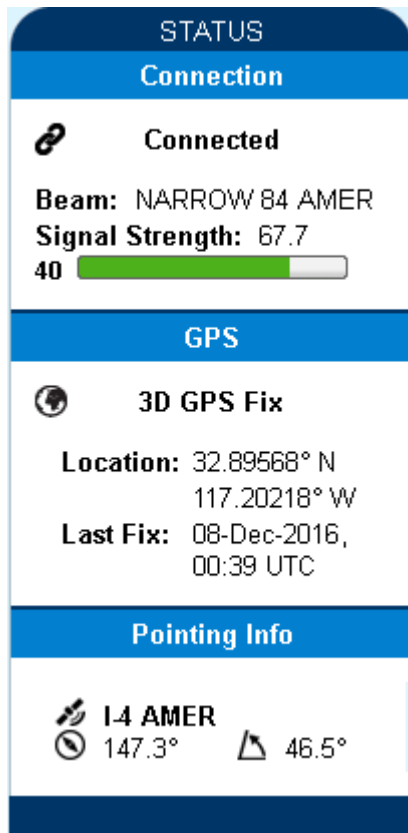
STATUS

Connection

Connected

Beam: NARROW 84 AMER

Signal Strength: 67.7

40

GPS

3D GPS Fix

Location: 32.89568° N
117.20218° W

Last Fix: 08-Dec-2016, 00:39 UTC

Pointing Info

I-4 AMER

147.3° 46.5°